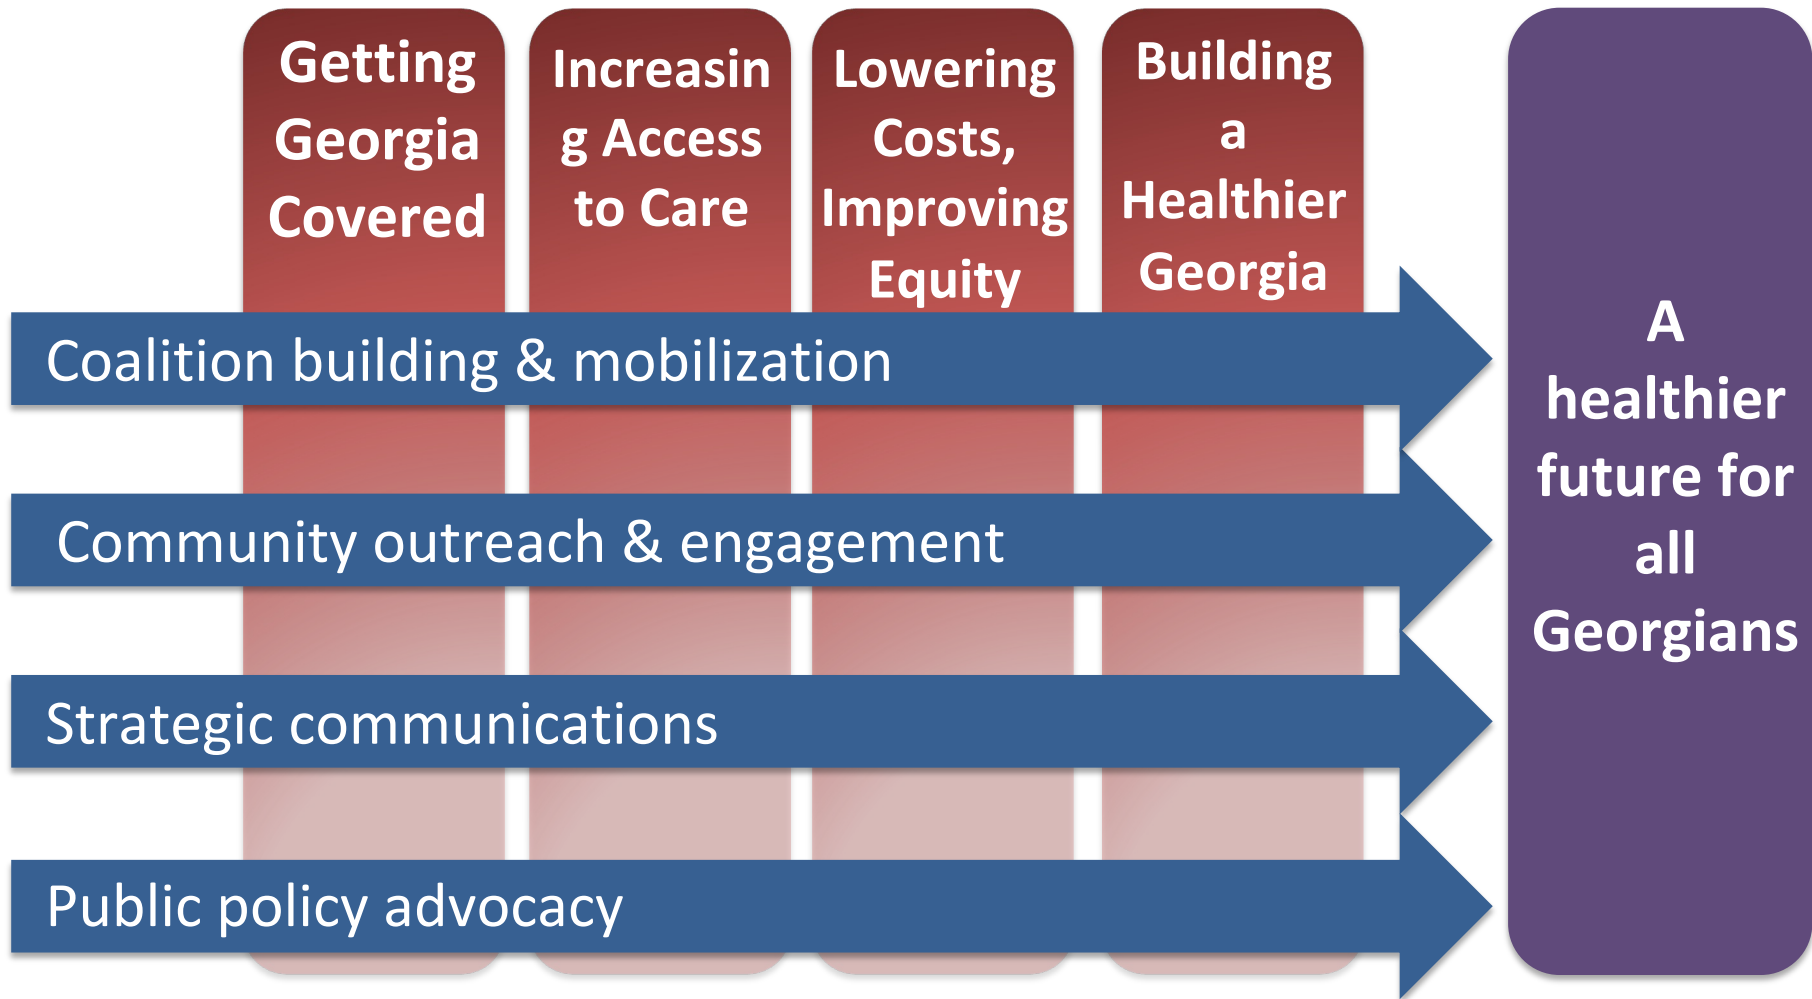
Getting Georgia Covered

Increasing Access to Care

Lowering Costs, Improving Equity

Building a Healthier Georgia

Coalition building & mobilization

Community outreach & engagement

Strategic communications

Public policy advocacy

A healthier future for all Georgians